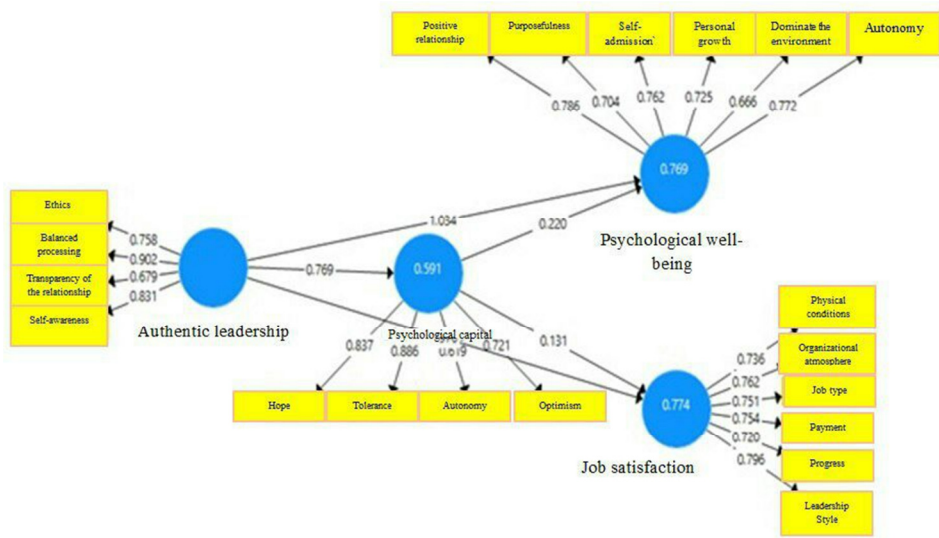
Positive relationship
Purposefulness
Self-admission
Personal growth
Dominate the environment
Autonomy

0.786
0.704
0.762
0.725
0.666
0.772

0.769

Psychological well-being

Ethics
Balanced processing
Transparency of the relationship
Self-awareness

0.758
0.902
0.679
0.831

Authentic leadership

1.034
0.220
0.769
0.591

Psychological capital

0.837
0.886
0.819
0.721
0.131

Hope
Tolerance
Autonomy
Optimism

0.774

Job satisfaction

Physical conditions
Organizational atmosphere
Job type
Payment
Progress
Leadership Style

0.736
0.762
0.751
0.754
0.720
0.796